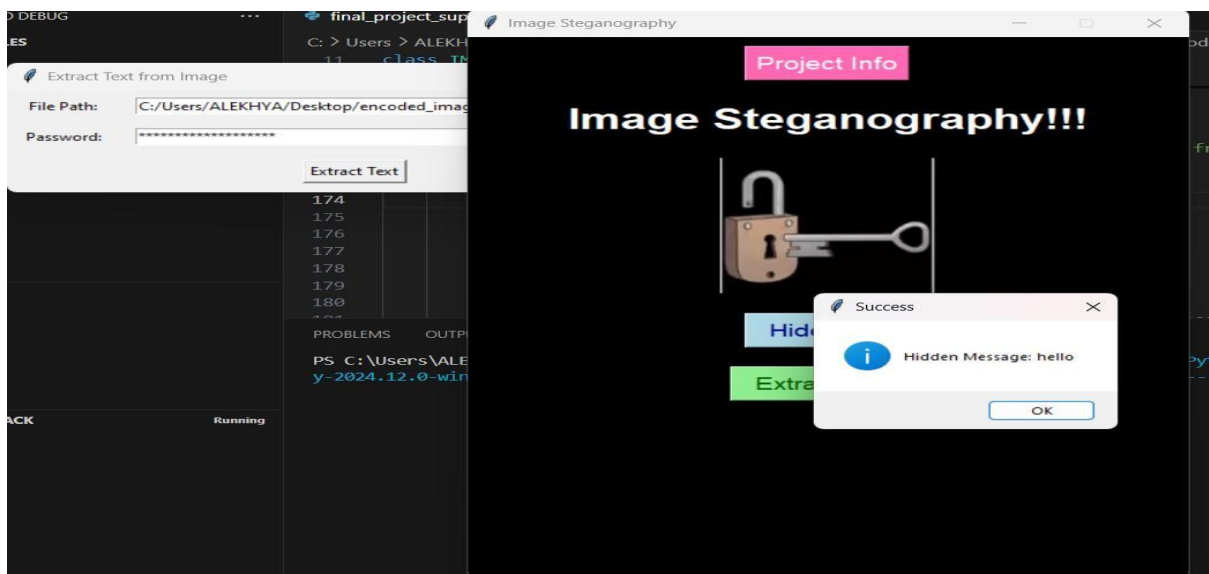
D DEBUG ···
ES

final_project_sup
C: > Users > ALEKH
11 class IM

Extract Text from Image
File Path: C:/Users/ALEKHYA/Desktop/encoded_imag
Password: ********************
Extract Text

174
175
176
177
178
179
180

PROBLEMS OUTPU
PS C:\Users\ALE
y-2024.12.0-win

ACK Running

Image Steganography
Project Info
Image Steganography!!!
Hidd
Extra

Success
Hidden Message: hello
OK

od
fr
Py